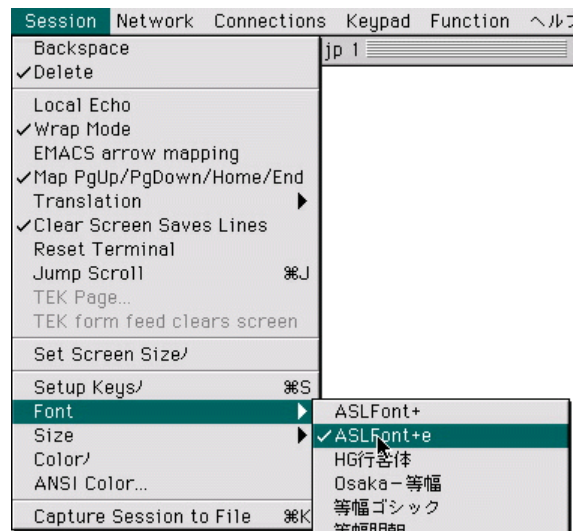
Session Network Connections Keypad Function ヘルプ

jp 1

Backspace
✓Delete

Local Echo
✓Wrap Mode
EMACS arrow mapping
✓Map PgUp/PgDown/Home/End
Translation
✓Clear Screen Saves Lines
Reset Terminal
Jump Scroll ⌘J
TEK Page...
TEK form feed clears screen

Set Screen Size⁄

Setup Keys⁄ ⌘S
Font
Size
Color⁄
ANSI Color...

Capture Session to File ⌘K

ASLFont+
✓ASLFont+e
HG行書体
Osaka−等幅
等幅ゴシック
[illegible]